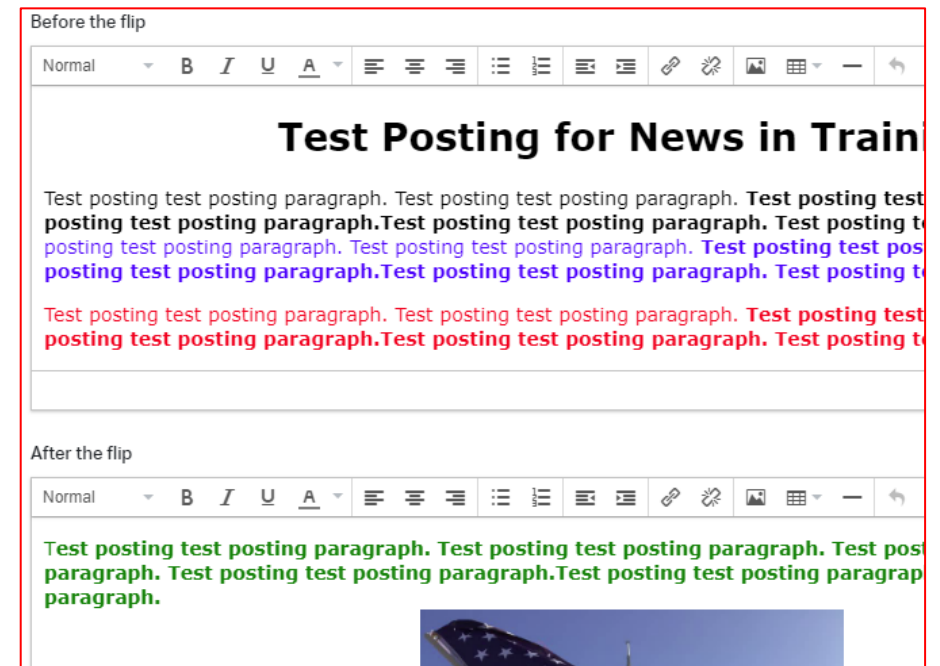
Before the flip

Normal B I U A

Test Posting for News in Traini

Test posting test posting paragraph. Test posting test posting paragraph. **Test posting test posting test posting paragraph.Test posting test posting paragraph. Test posting t** posting test posting paragraph. Test posting test posting paragraph. **Test posting test pos posting test posting paragraph.Test posting test posting paragraph. Test posting t**

Test posting test posting paragraph. Test posting test posting paragraph. **Test posting test posting test posting paragraph.Test posting test posting paragraph. Test posting t**

After the flip

Normal B I U A

**Test posting test posting paragraph. Test posting test posting paragraph. Test post paragraph. Test posting test posting paragraph.Test posting test posting paragrap paragraph.**